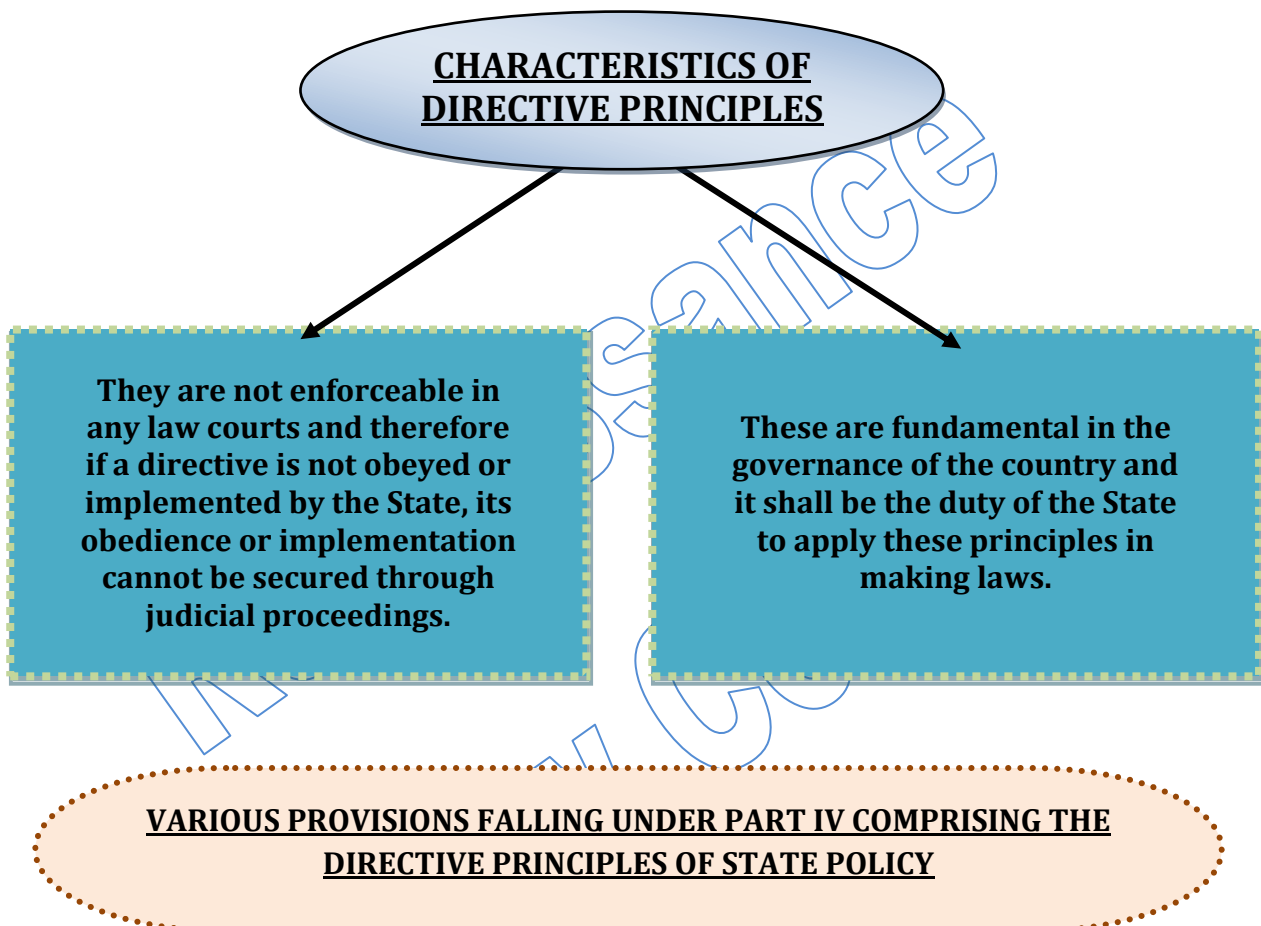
CHARACTERISTICS OF DIRECTIVE PRINCIPLES

They are not enforceable in any law courts and therefore if a directive is not obeyed or implemented by the State, its obedience or implementation cannot be secured through judicial proceedings.

These are fundamental in the governance of the country and it shall be the duty of the State to apply these principles in making laws.

VARIOUS PROVISIONS FALLING UNDER PART IV COMPRISING THE DIRECTIVE PRINCIPLES OF STATE POLICY